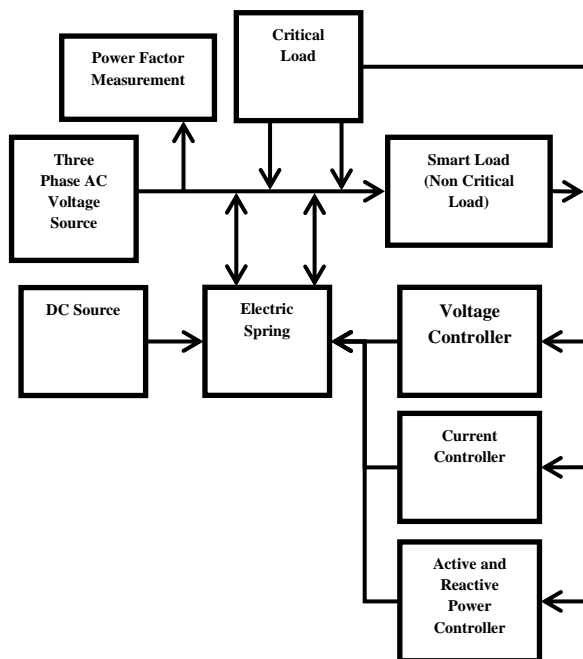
Power Factor Measurement

Critical Load

Three Phase AC Voltage Source

Smart Load (Non Critical Load)

DC Source

Electric Spring

Voltage Controller

Current Controller

Active and Reactive Power Controller